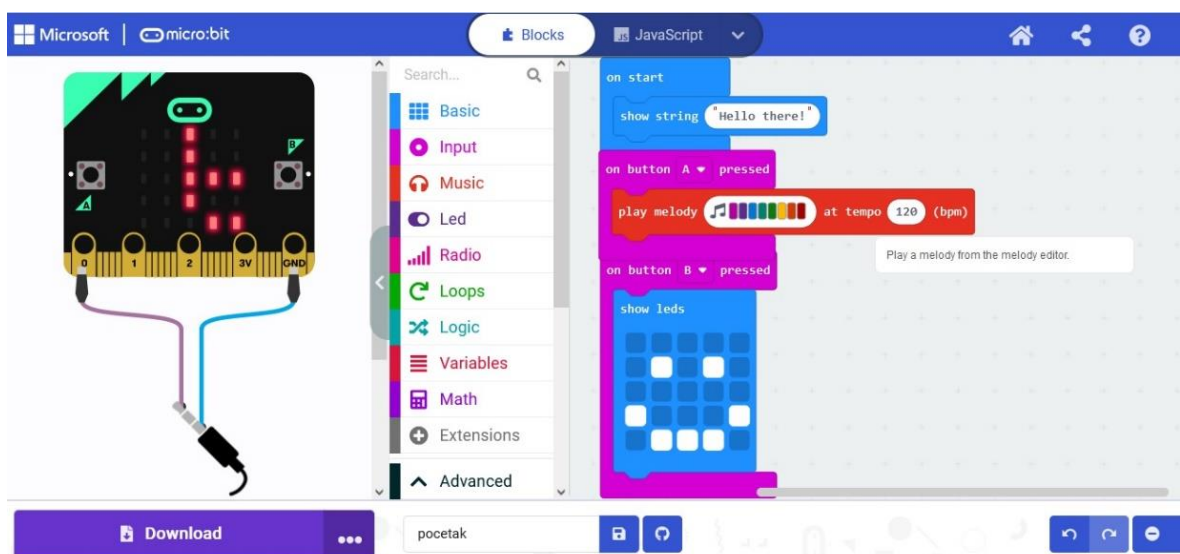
Microsoft | micro:bit

Blocks JavaScript

0 1 2 3V GND

A B

Search...

Basic
Input
Music
Led
Radio
Loops
Logic
Variables
Math
Extensions
Advanced

on start
show string "Hello there!"

on button A pressed
play melody at tempo 120 (bpm)

Play a melody from the melody editor.

on button B pressed
show leds

Download ...

pocetak